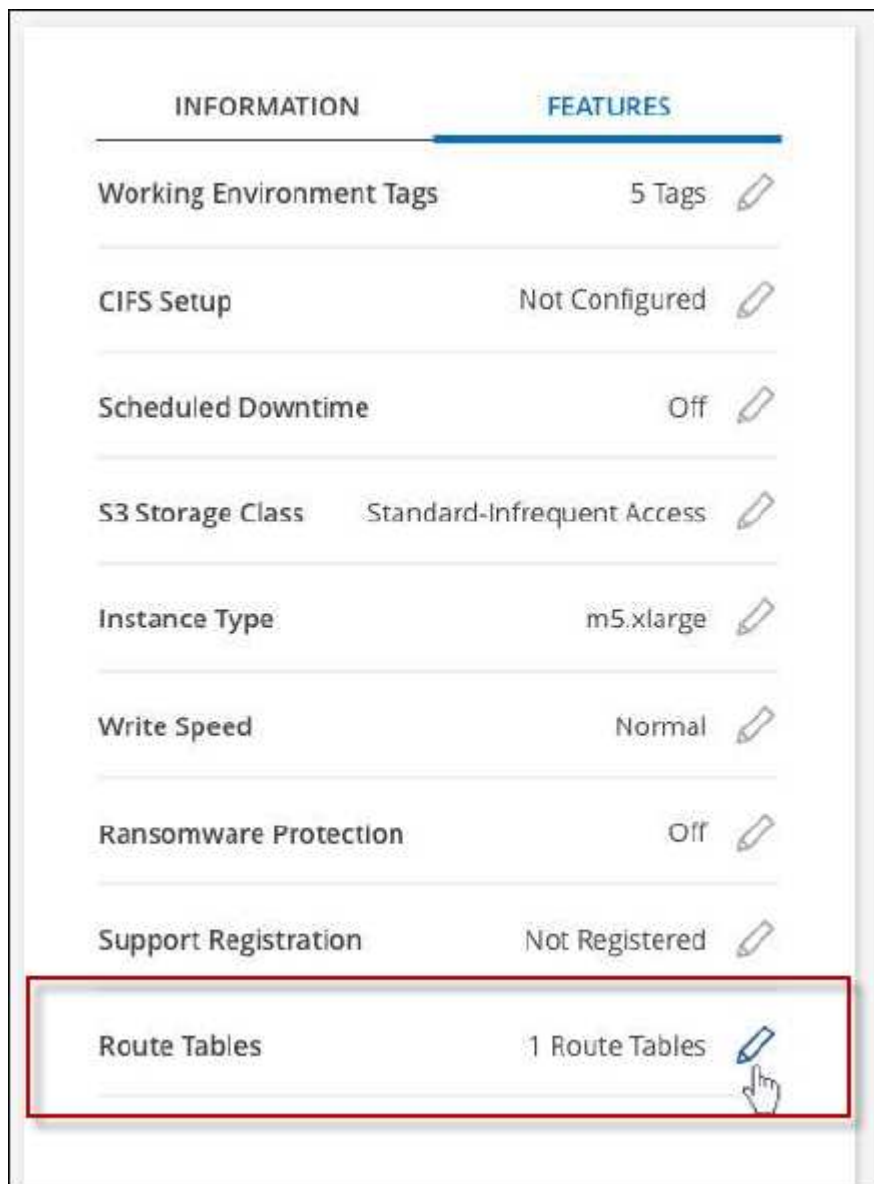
INFORMATION FEATURES

Working Environment Tags 5 Tags

CIFS Setup Not Configured

Scheduled Downtime Off

S3 Storage Class Standard-Infrequent Access

Instance Type m5.xlarge

Write Speed Normal

Ransomware Protection Off

Support Registration Not Registered

Route Tables 1 Route Tables